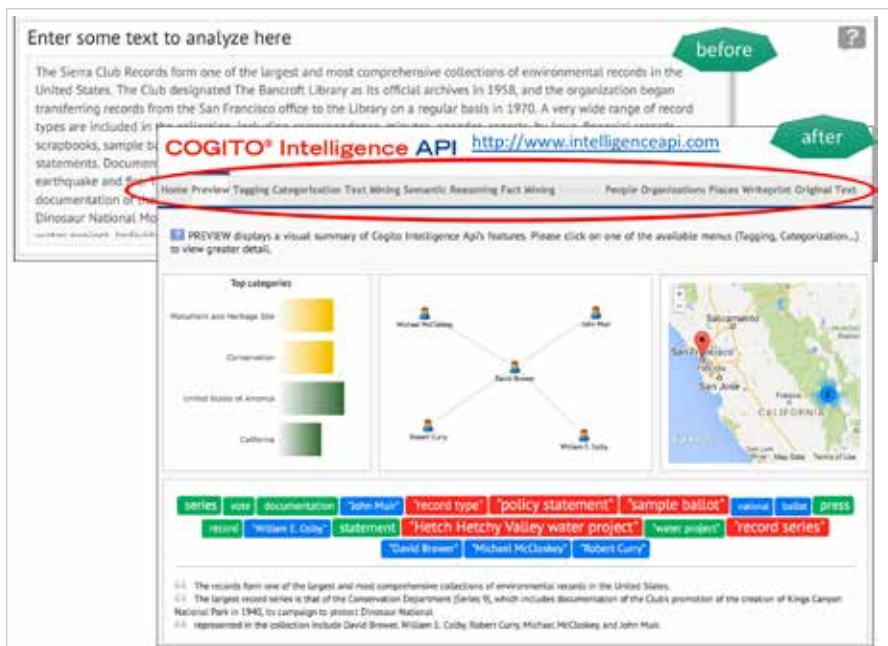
Enter some text to analyze here

?

before

The Sierra Club Records form one of the largest and most comprehensive collections of environmental records in the United States. The Club designated The Bancroft Library as its official archives in 1958, and the organization began transferring records from the San Francisco office to the Library on a regular basis in 1970. A very wide range of record types are included in the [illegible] scrapbooks, sample b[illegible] statements. Documen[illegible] earthquake and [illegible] documentation of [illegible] Dinosaur National Mo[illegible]

after

COGITO® Intelligence API http://www.intelligenceapi.com

Home Preview Tagging Categorization Text Mining Semantic Reasoning Fact Mining People Organizations Places Writeprint Original Text

PREVIEW displays a visual summary of Cogito Intelligence Api's features. Please click on one of the available menus (Tagging, Categorization...) to view greater detail.

Top categories

Monument and Heritage Site

Conservation

United States of America

California

Michael McCloskey

John Muir

David Brower

Robert Curry

William E. Colby

Sacramento

San Francisco

San Jose

CALIFORNIA

Fresno

Map Data Terms of Use

series vote documentation "John Muir" "record type" "policy statement" "sample ballot" national ballot press record "William E. Colby" statement "Hetch Hetchy Valley water project" "water project" "record series" "David Brower" "Michael McCloskey" "Robert Curry"

The records form one of the largest and most comprehensive collections of environmental records in the United States.

The largest record series is that of the Conservation Department (Series 9), which includes documentation of the Club's promotion of the creation of Kings Canyon National Park in 1940, its campaign to protect Dinosaur National.

represented in the collection include David Brower, William E. Colby, Robert Curry, Michael McCloskey, and John Muir.